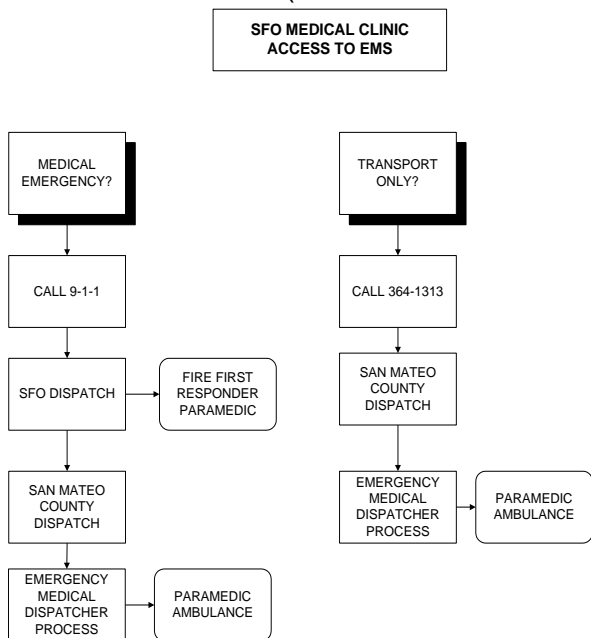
SFO MEDICAL CLINIC
ACCESS TO EMS

MEDICAL EMERGENCY?

CALL 9-1-1

SFO DISPATCH

FIRE FIRST RESPONDER PARAMEDIC

SAN MATEO COUNTY DISPATCH

EMERGENCY MEDICAL DISPATCHER PROCESS

PARAMEDIC AMBULANCE

TRANSPORT ONLY?

CALL 364-1313

SAN MATEO COUNTY DISPATCH

EMERGENCY MEDICAL DISPATCHER PROCESS

PARAMEDIC AMBULANCE